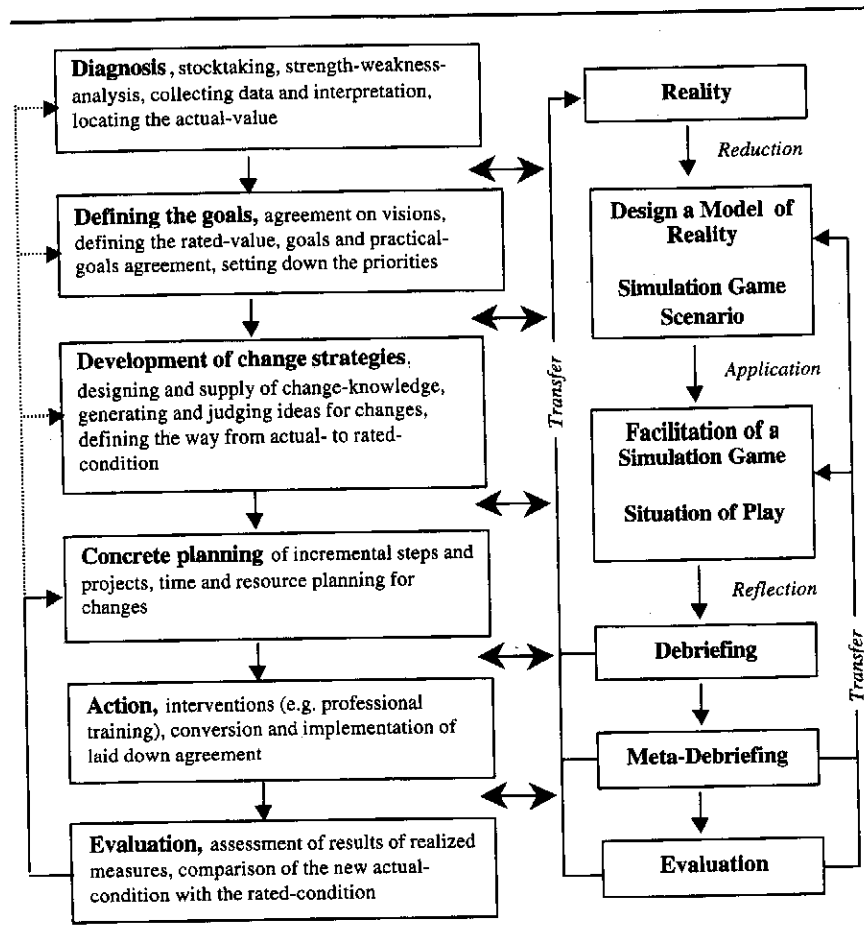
**Diagnosis**, stocktaking, strength-weakness-analysis, collecting data and interpretation, locating the actual-value

**Defining the goals,** agreement on visions, defining the rated-value, goals and practical-goals agreement, setting down the priorities

**Development of change strategies**, designing and supply of change-knowledge, generating and judging ideas for changes, defining the way from actual- to rated-condition

**Concrete planning** of incremental steps and projects, time and resource planning for changes

**Action,** interventions (e.g. professional training), conversion and implementation of laid down agreement

**Evaluation,** assessment of results of realized measures, comparison of the new actual-condition with the rated-condition

Reality

*Reduction*

Design a Model of Reality

Simulation Game Scenario

*Application*

Facilitation of a Simulation Game

Situation of Play

*Reflection*

Debriefing

Meta-Debriefing

Evaluation

*Transfer*

*Transfer*